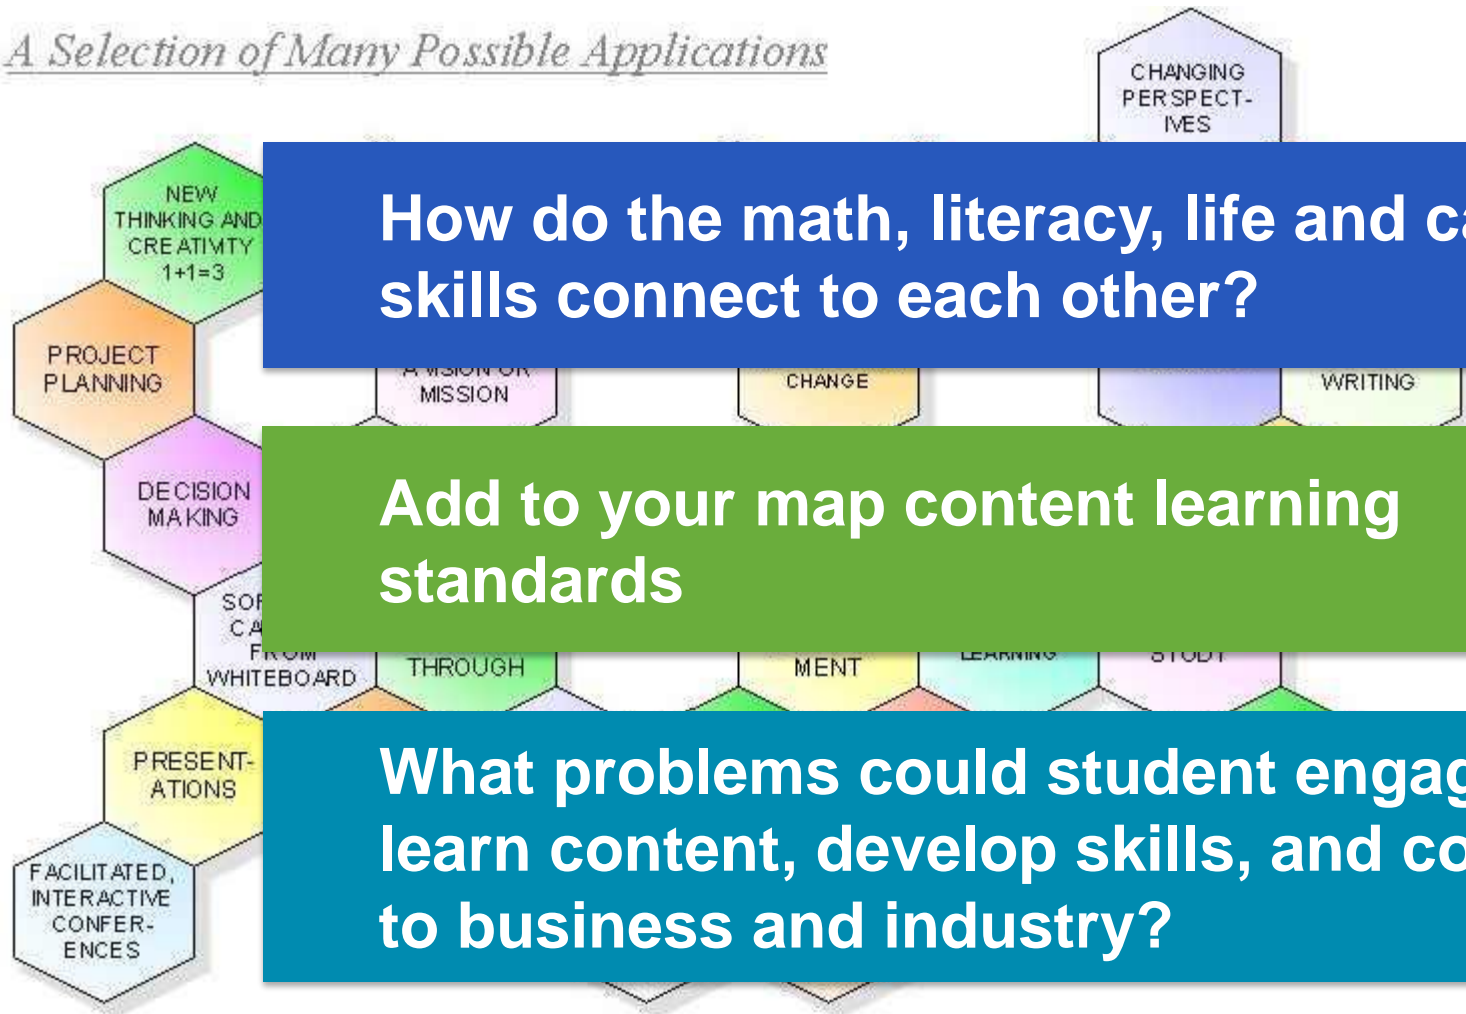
A Selection of Many Possible Applications

CHANGING PERSPECTIVES

NEW THINKING AND CREATIVITY 1+1=3

How do the math, literacy, life and ca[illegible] skills connect to each other?

PROJECT PLANNING

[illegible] MISSION

CHANGE

WRITING

DECISION MAKING

Add to your map content learning standards

SO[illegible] CA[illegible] F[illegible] WHITEBOARD

THROUGH

MENT

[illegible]

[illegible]

PRESENTATIONS

What problems could student engag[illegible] learn content, develop skills, and co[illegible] to business and industry?

FACILITATED, INTERACTIVE CONFERENCES